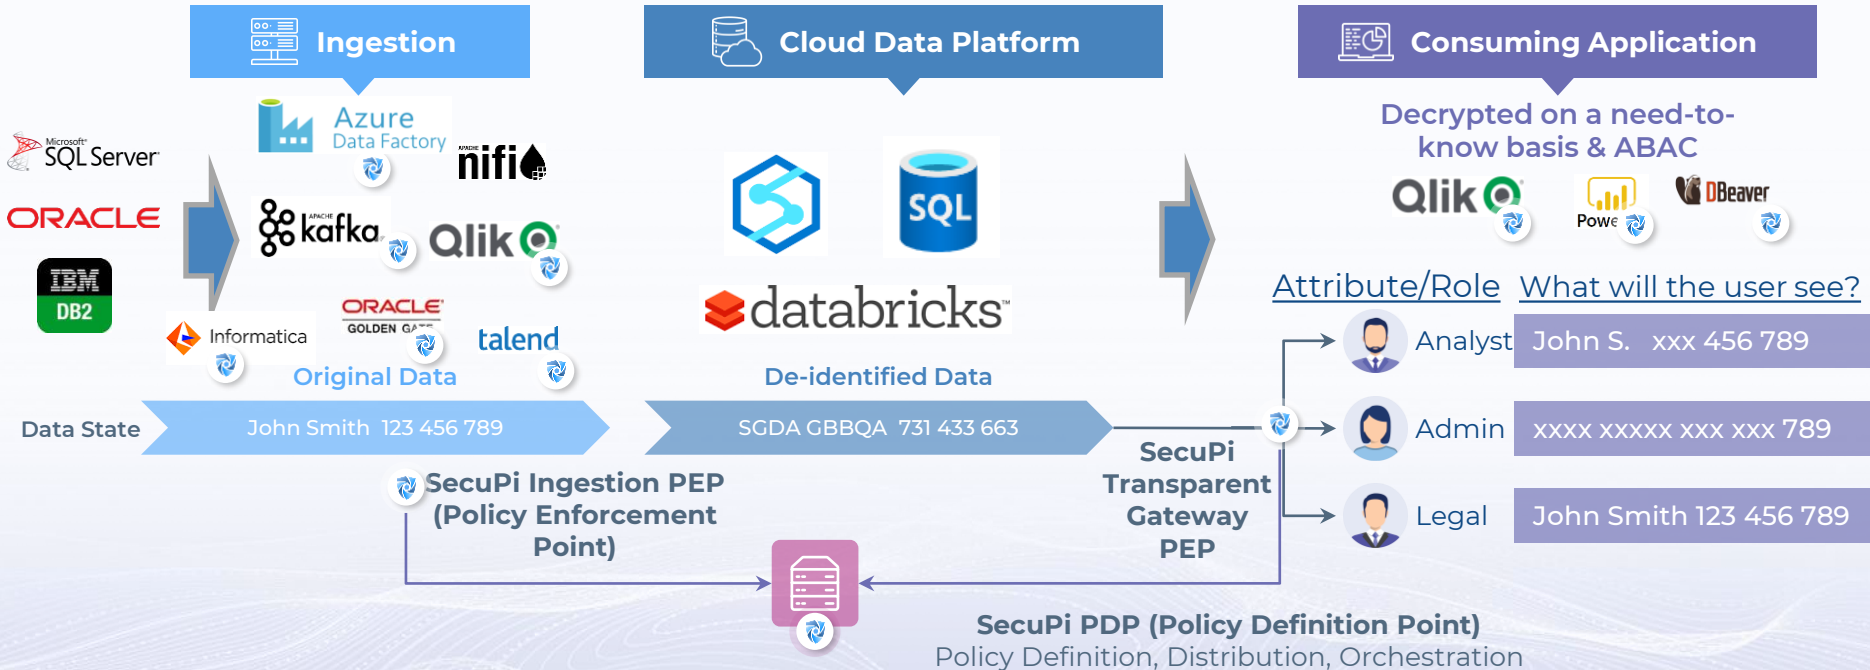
Ingestion

Cloud Data Platform

Consuming Application

Microsoft SQL Server

ORACLE

IBM DB2

Azure Data Factory

nifi

kafka

Qlik

Informatica

ORACLE GOLDEN GA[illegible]

talend

Original Data

SQL

databricks

De-identified Data

Decrypted on a need-to-know basis & ABAC

Qlik

Powe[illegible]

DBeaver

Attribute/Role

What will the user see?

Analyst

John S. xxx 456 789

Admin

xxxx xxxxx xxx xxx 789

Legal

John Smith 123 456 789

Data State

John Smith 123 456 789

SGDA GBBQA 731 433 663

SecuPi Ingestion PEP (Policy Enforcement Point)

SecuPi Transparent Gateway PEP

SecuPi PDP (Policy Definition Point)

Policy Definition, Distribution, Orchestration